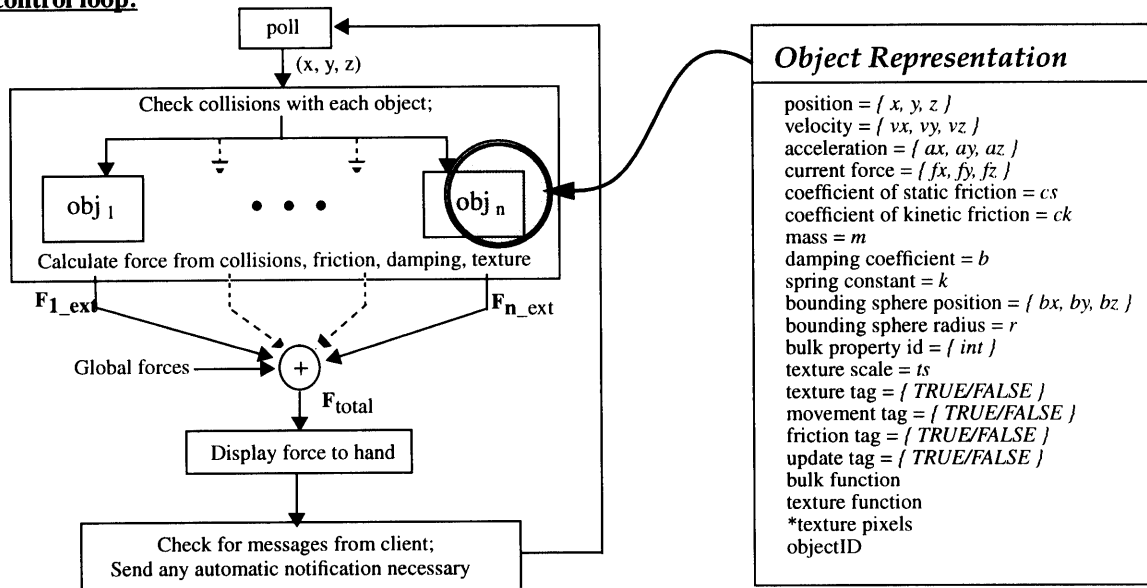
control loop:

poll

(x, y, z)

Check collisions with each object;

obj $_1$

• • •

obj $_n$

Calculate force from collisions, friction, damping, texture

$F_{1\_ext}$

$F_{n\_ext}$

Global forces

+

$F_{total}$

Display force to hand

Check for messages from client;
Send any automatic notification necessary

Object Representation

position = { x, y, z }
velocity = { vx, vy, vz }
acceleration = { ax, ay, az }
current force = { fx, fy, fz }
coefficient of static friction = cs
coefficient of kinetic friction = ck
mass = m
damping coefficient = b
spring constant = k
bounding sphere position = { bx, by, bz }
bounding sphere radius = r
bulk property id = { int }
texture scale = ts
texture tag = { TRUE/FALSE }
movement tag = { TRUE/FALSE }
friction tag = { TRUE/FALSE }
update tag = { TRUE/FALSE }
bulk function
texture function
*texture pixels
objectID